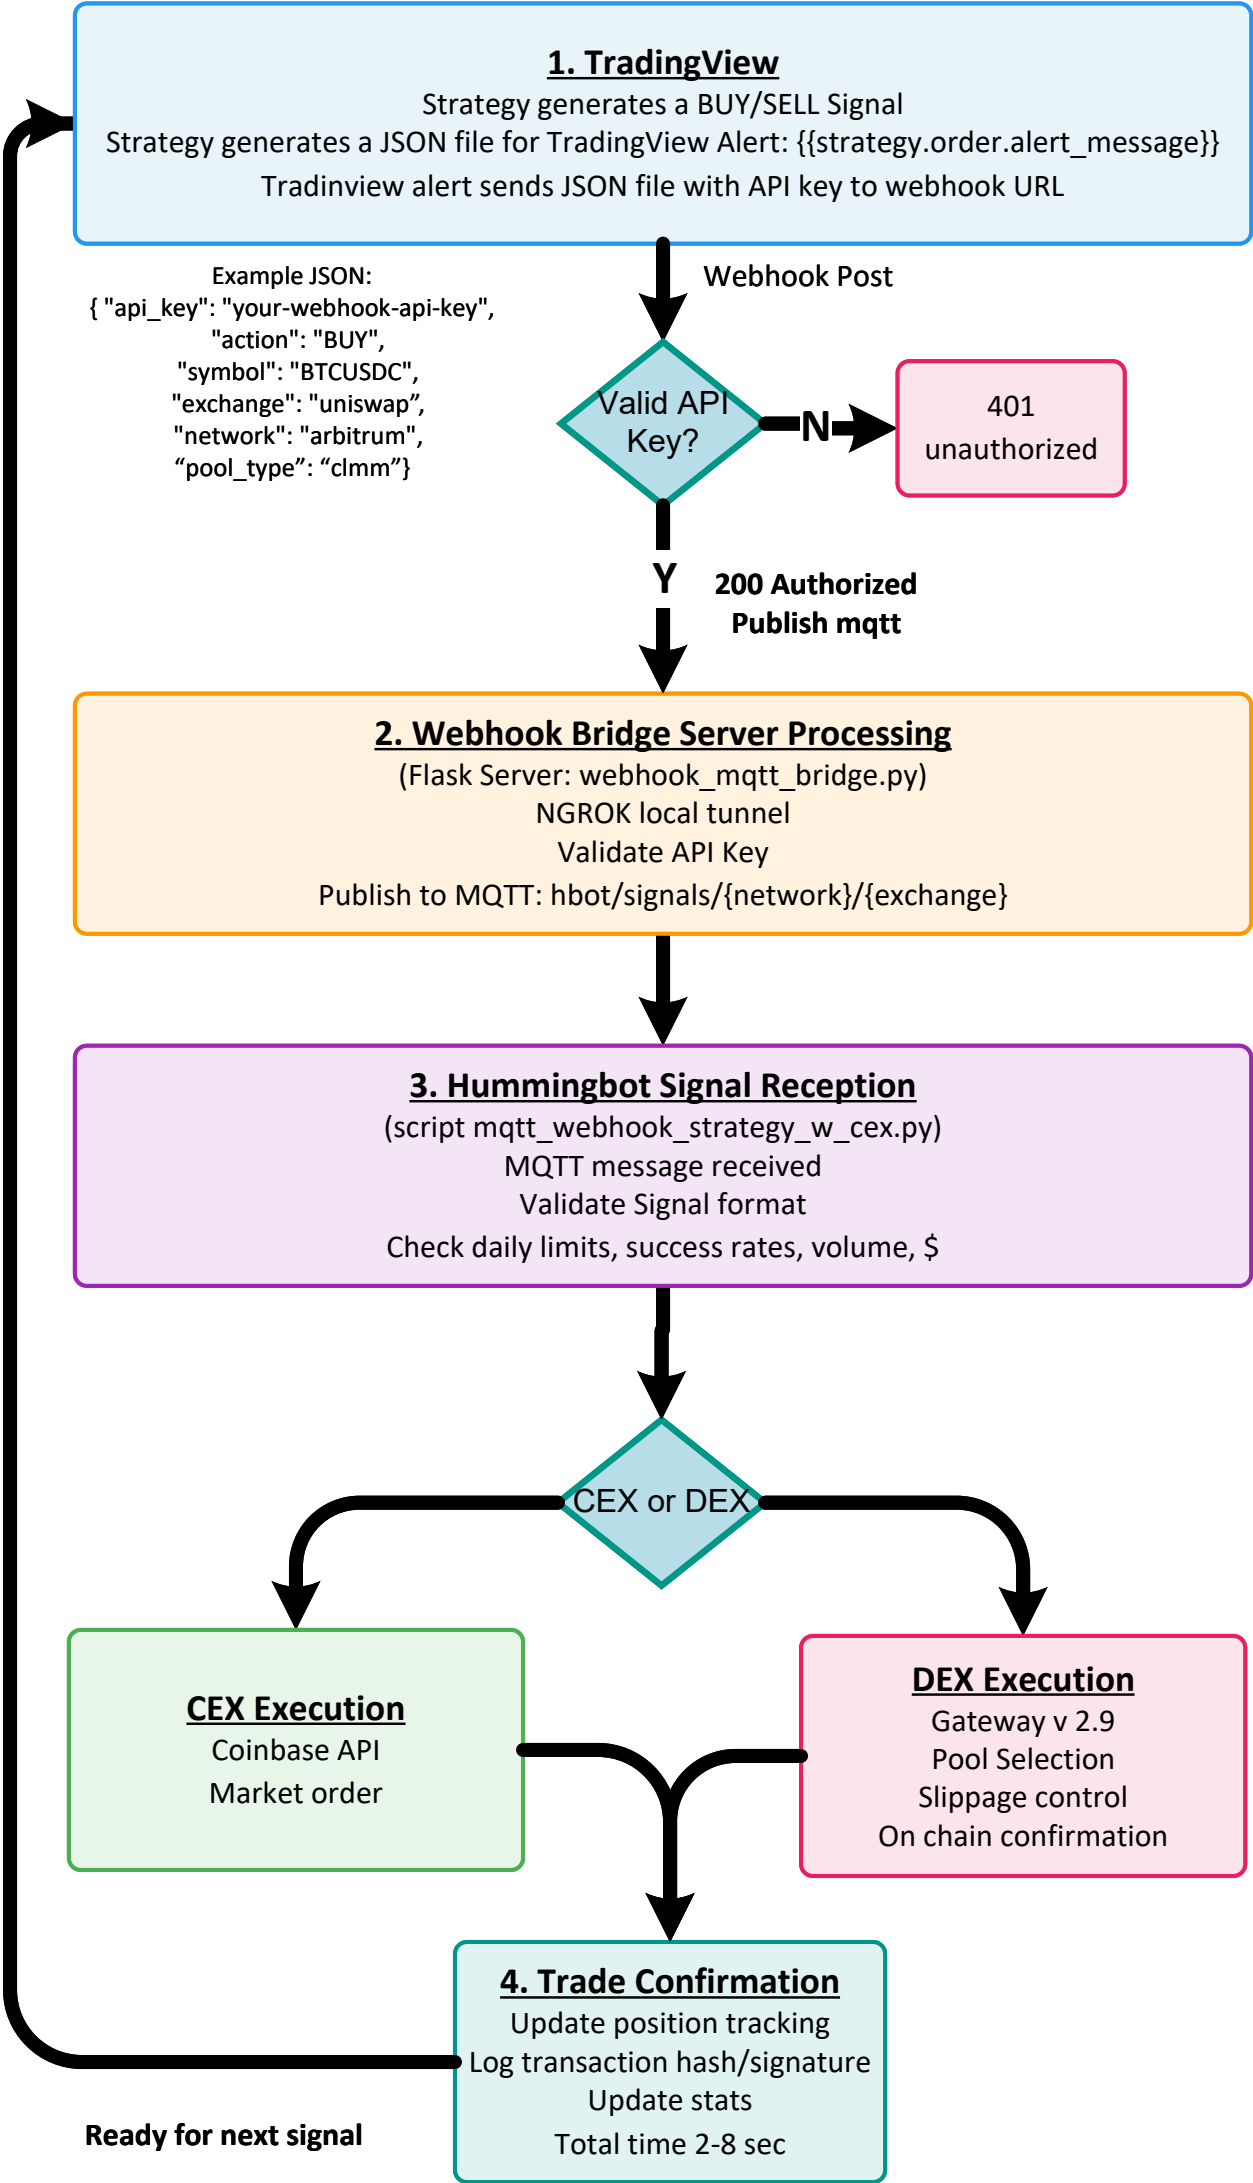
1. TradingView
Strategy generates a BUY/SELL Signal
Strategy generates a JSON file for TradingView Alert: {{strategy.order.alert_message}}
Tradinview alert sends JSON file with API key to webhook URL

Example JSON:
{ "api_key": "your-webhook-api-key",
"action": "BUY",
"symbol": "BTCUSDC",
"exchange": "uniswap",
"network": "arbitrum",
“pool_type”: “clmm”}

Webhook Post

Valid API Key?

N

401 unauthorized

Y

200 Authorized
Publish mqtt

2. Webhook Bridge Server Processing
(Flask Server: webhook_mqtt_bridge.py)
NGROK local tunnel
Validate API Key
Publish to MQTT: hbot/signals/{network}/{exchange}

3. Hummingbot Signal Reception
(script mqtt_webhook_strategy_w_cex.py)
MQTT message received
Validate Signal format
Check daily limits, success rates, volume, $

CEX or DEX

CEX Execution
Coinbase API
Market order

DEX Execution
Gateway v 2.9
Pool Selection
Slippage control
On chain confirmation

4. Trade Confirmation
Update position tracking
Log transaction hash/signature
Update stats
Total time 2-8 sec

Ready for next signal